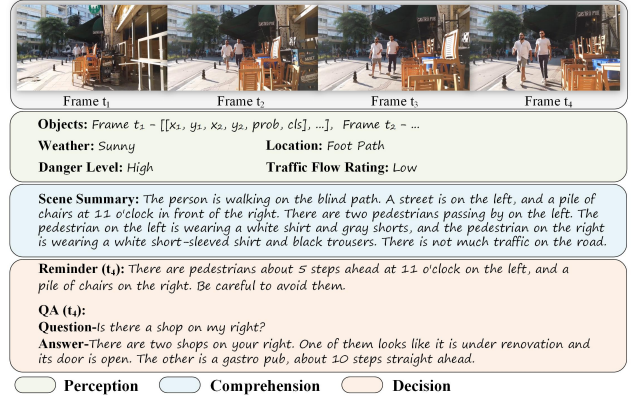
Frame $t_1$ Frame $t_2$ Frame $t_3$ Frame $t_4$

**Objects:** Frame $t_1$ - $[[x_1, y_1, x_2, y_2, prob, cls], ...]$, Frame $t_2$ - ...

**Weather:** Sunny **Location:** Foot Path

**Danger Level:** High **Traffic Flow Rating:** Low

**Scene Summary:** The person is walking on the blind path. A street is on the left, and a pile of chairs at 11 o'clock in front of the right. There are two pedestrians passing by on the left. The pedestrian on the left is wearing a white shirt and gray shorts, and the pedestrian on the right is wearing a white short-sleeved shirt and black trousers. There is not much traffic on the road.

**Reminder ($t_4$):** There are pedestrians about 5 steps ahead at 11 o'clock on the left, and a pile of chairs on the right. Be careful to avoid them.

**QA ($t_4$):**
**Question-**Is there a shop on my right?
**Answer-**There are two shops on your right. One of them looks like it is under renovation and its door is open. The other is a gastro pub, about 10 steps straight ahead.

Perception Comprehension Decision